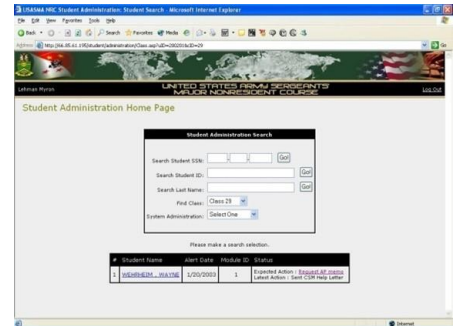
USASMA NRC Student Administration: Student Search - Microsoft Internet Explorer
File Edit View Favorites Tools Help
Back Search Favorites Media
Address http://66.95.61.19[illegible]/student/administration/Class.asp?uID=20020&clsID=29
Go
Lehman Myron
UNITED STATES ARMY SERGEANTS MAJOR NONRESIDENT COURSE
Log Out
Student Administration Home Page

Student Administration Search
Search Student SSN: Go!
Search Student ID: Go!
Search Last Name: Go!
Find Class: Class 29
System Administration: Select One

Please make a search selection.

| # | Student Name | Alert Date | Module ID | Status |
|---|---|---|---|---|
| 1 | WEHRHEIM , WAYNE | 1/20/2003 | 1 | Expected Action : Request AF memo Latest Action : Sent CSM Help Letter |

Internet